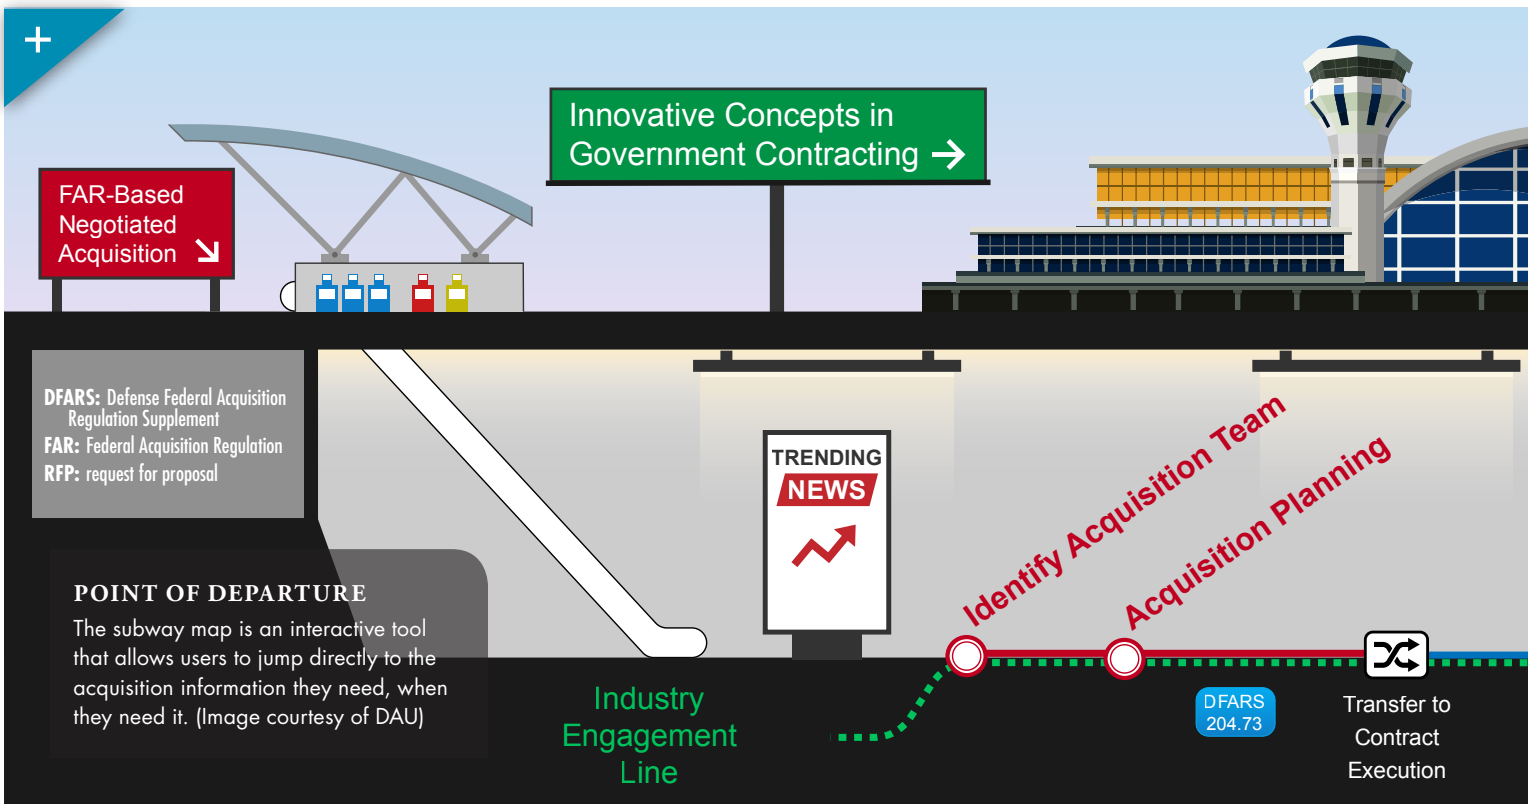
+

FAR-Based Negotiated Acquisition ↘

Innovative Concepts in Government Contracting →

DFARS: Defense Federal Acquisition Regulation Supplement
FAR: Federal Acquisition Regulation
RFP: request for proposal

POINT OF DEPARTURE
The subway map is an interactive tool that allows users to jump directly to the acquisition information they need, when they need it. (Image courtesy of DAU)

TRENDING NEWS

Identify Acquisition Team

Acquisition Planning

Industry Engagement Line

DFARS 204.73

Transfer to Contract Execution